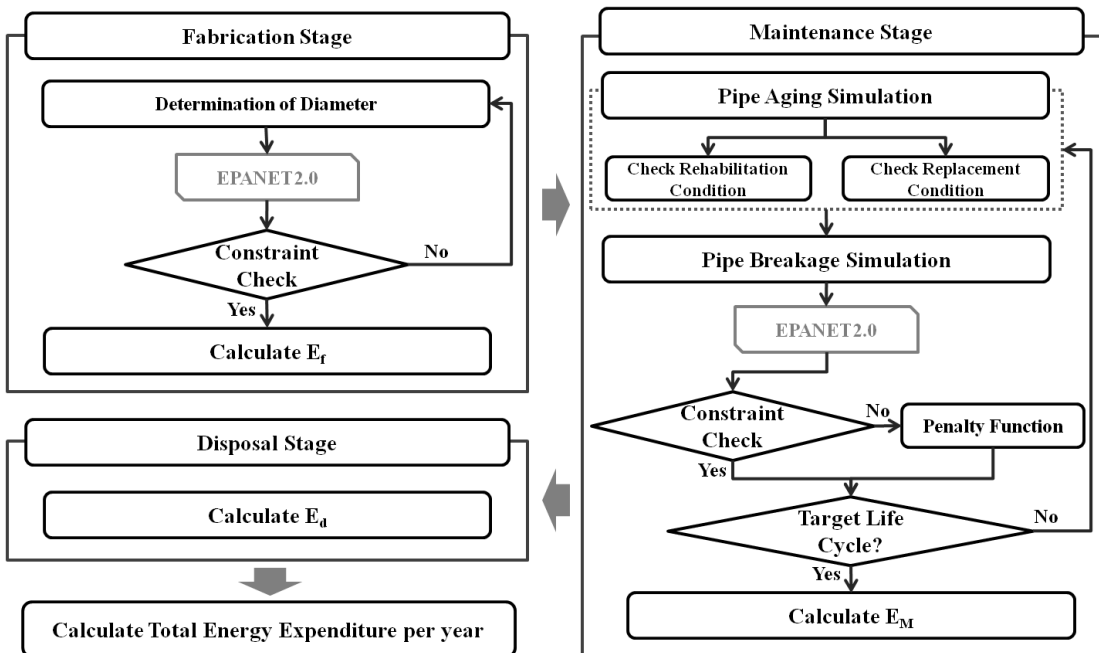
Fabrication Stage

Determination of Diameter

EPANET2.0

Constraint Check

No

Yes

Calculate $E_f$

Disposal Stage

Calculate $E_d$

Calculate Total Energy Expenditure per year

Maintenance Stage

Pipe Aging Simulation

Check Rehabilitation Condition

Check Replacement Condition

Pipe Breakage Simulation

EPANET2.0

Constraint Check

No

Penalty Function

Yes

Target Life Cycle?

No

Yes

Calculate $E_M$